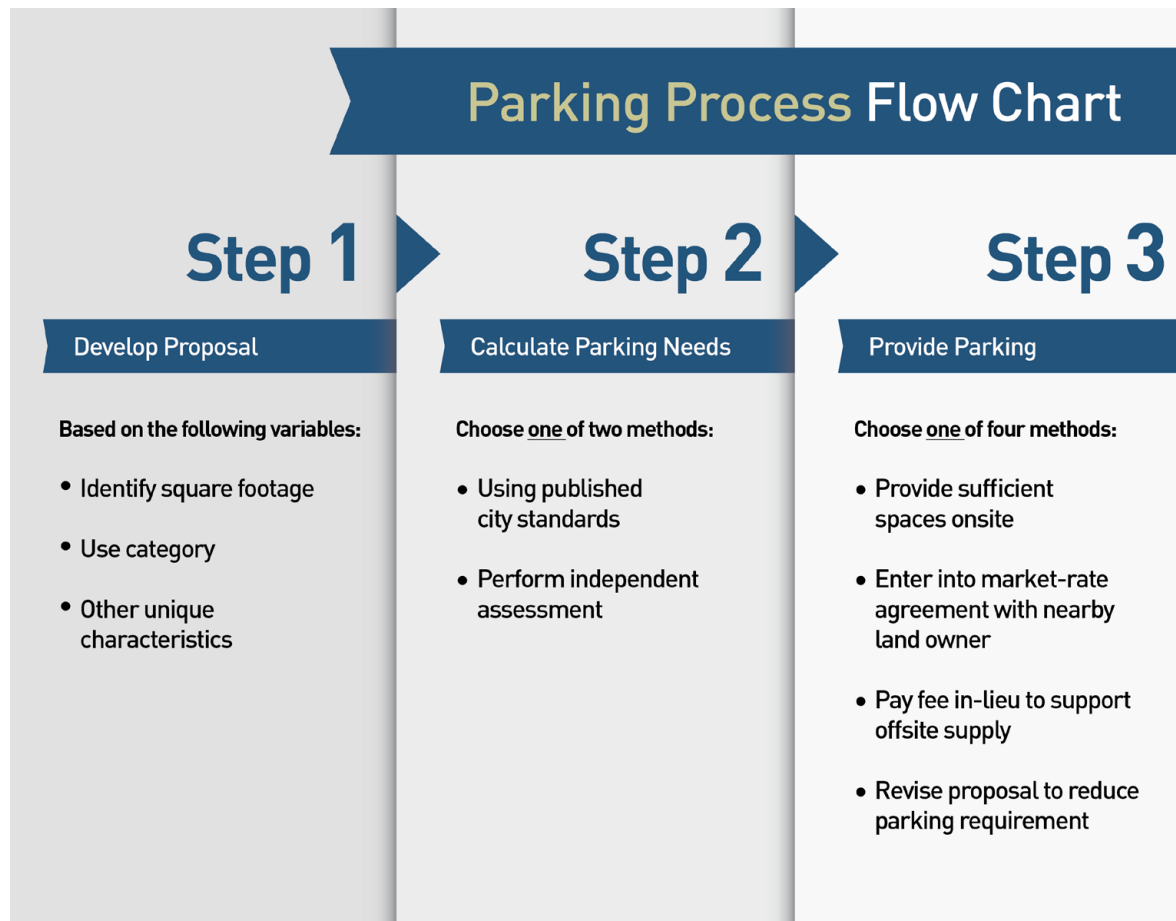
Parking Process Flow Chart

Step 1

Develop Proposal

Based on the following variables:

• Identify square footage

• Use category

• Other unique characteristics

Step 2

Calculate Parking Needs

Choose one of two methods:

• Using published city standards

• Perform independent assessment

Step 3

Provide Parking

Choose one of four methods:

• Provide sufficient spaces onsite

• Enter into market-rate agreement with nearby land owner

• Pay fee in-lieu to support offsite supply

• Revise proposal to reduce parking requirement